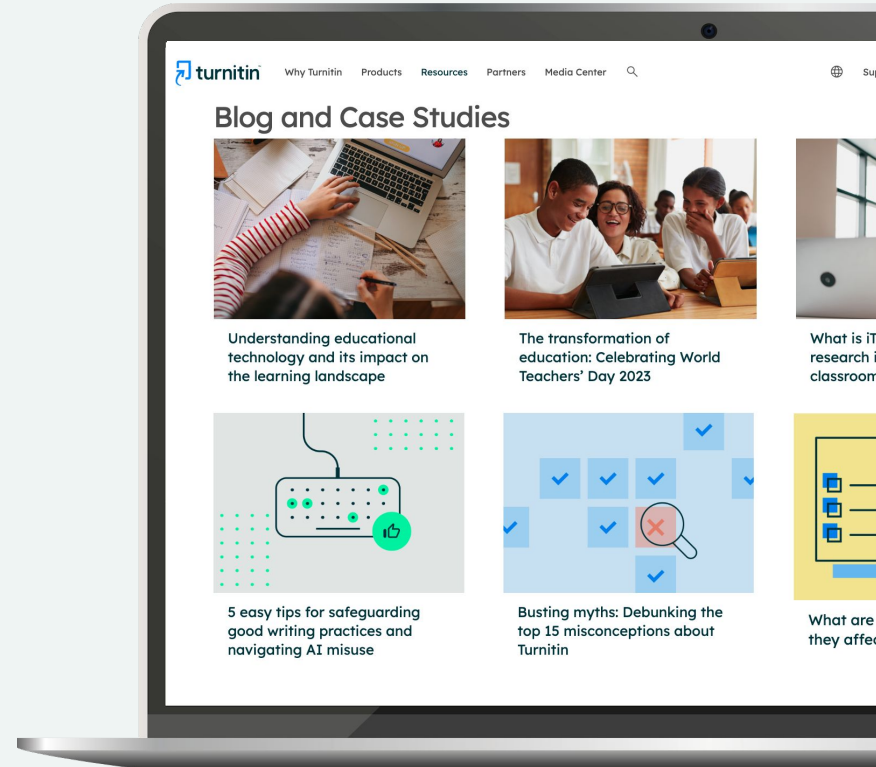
turnitin Why Turnitin Products Resources Partners Media Center Sup

Blog and Case Studies

Understanding educational technology and its impact on the learning landscape

The transformation of education: Celebrating World Teachers' Day 2023

What is iT research i classroom

5 easy tips for safeguarding good writing practices and navigating AI misuse

Busting myths: Debunking the top 15 misconceptions about Turnitin

What are they affec